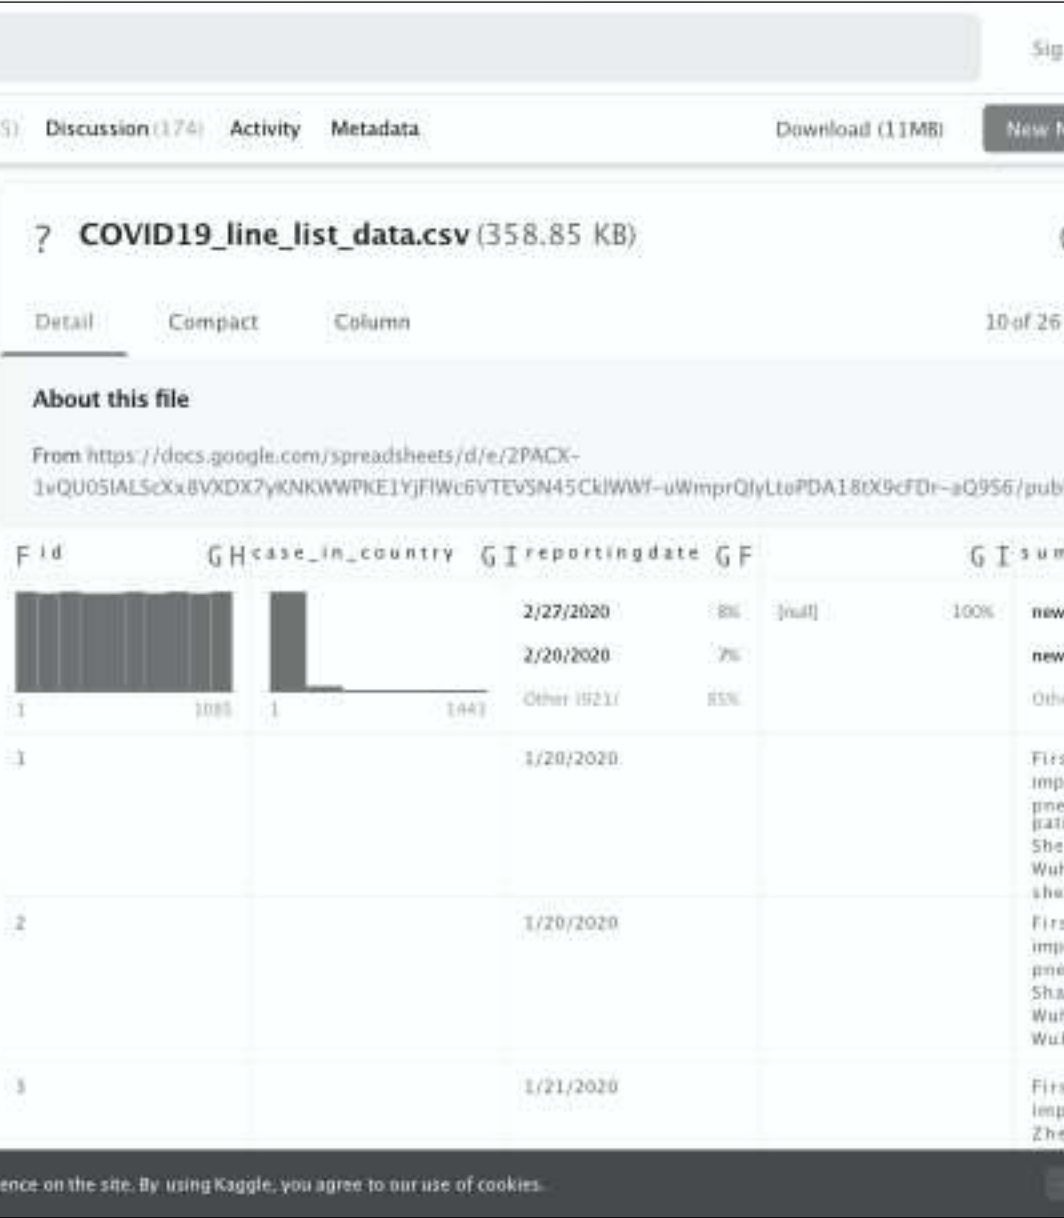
Sig

5) Discussion (174) Activity Metadata Download (11MB) New N

? COVID19_line_list_data.csv (358.85 KB)

Detail Compact Column 10 of 26

About this file

From https://docs.google.com/spreadsheets/d/e/2PACX-1vQU0SIALScXx8VXDX7yKNKWWPKE1YjFlWc6VTEVSN45CklWWf-uWmprQlyLtoPDA18tX9cFDr-aQ9S6/pub

F id G H case_in_country G I reportingdate G F G I sum

1 1085 1 1443

2/27/2020 8%
2/20/2020 7%
Other (921) 85%

[null] 100%

new
new
Othe

| | | | | |
|---|---|---|---|---|
| 1 | | 1/20/2020 | | First imp pne pati She Wuh she |
| 2 | | 1/20/2020 | | First imp pne Sha Wuh Wuh |
| 3 | | 1/21/2020 | | First imp Zhe |

ence on the site. By using Kaggle, you agree to our use of cookies.